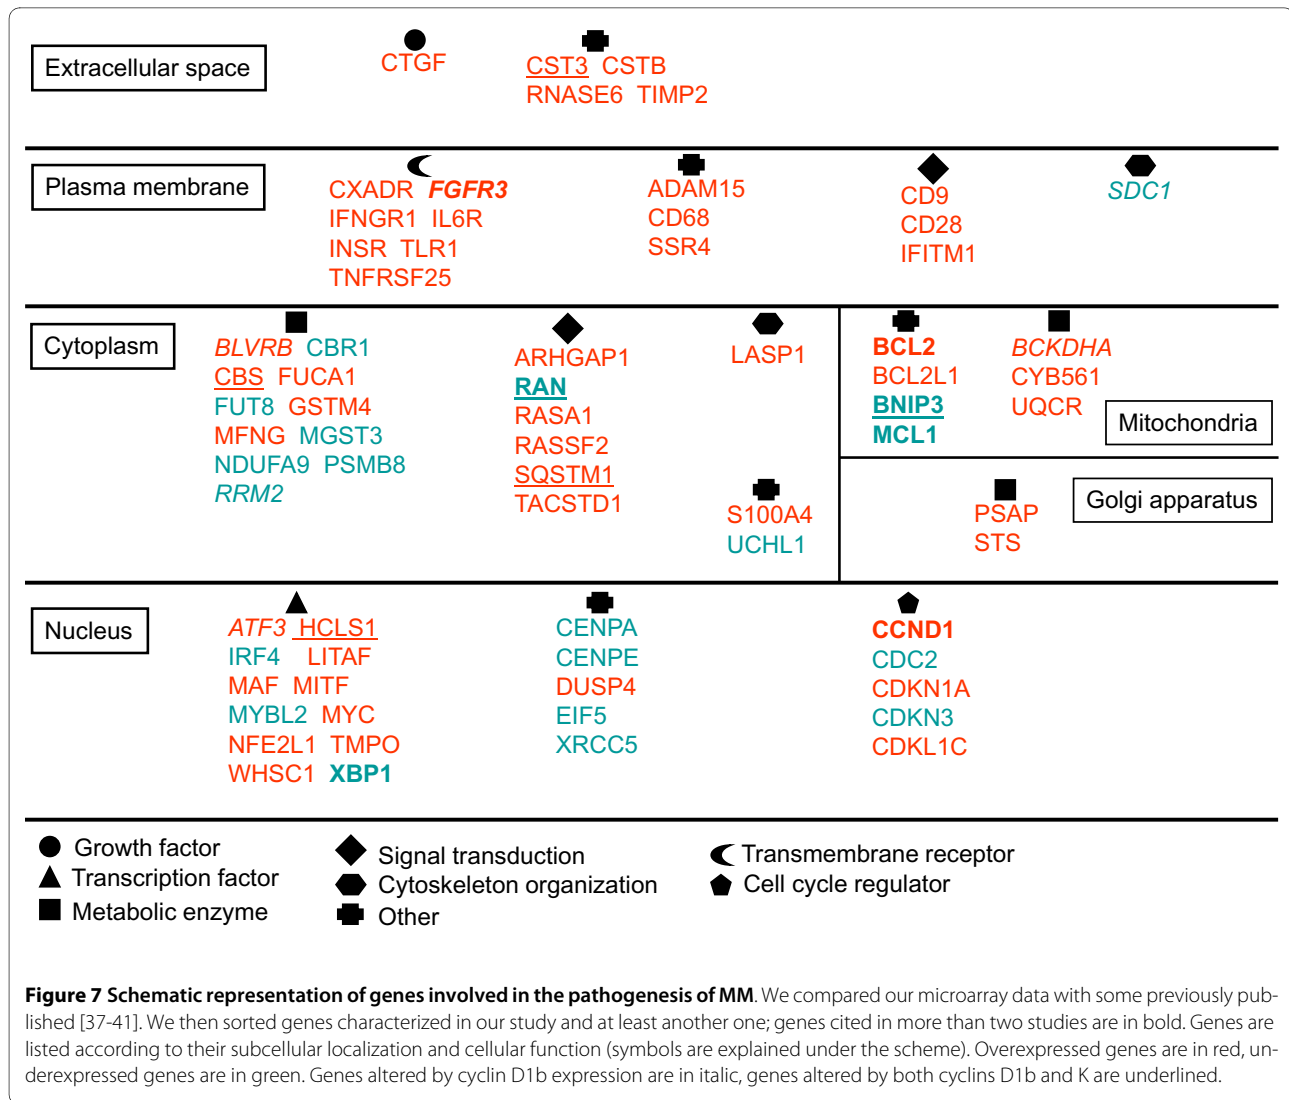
Extracellular space

CTGF

CST3 CSTB
RNASE6 TIMP2

Plasma membrane

CXADR FGFR3
IFNGR1 IL6R
INSR TLR1
TNFRSF25

ADAM15
CD68
SSR4

CD9
CD28
IFITM1

SDC1

Cytoplasm

BLVRB CBR1
CBS FUCA1
FUT8 GSTM4
MFNG MGST3
NDUFA9 PSMB8
RRM2

ARHGAP1
RAN
RASA1
RASSF2
SQSTM1
TACSTD1

LASP1

S100A4
UCHL1

BCL2
BCL2L1
BNIP3
MCL1

BCKDHA
CYB561
UQCR

Mitochondria

PSAP
STS

Golgi apparatus

Nucleus

ATF3 HCLS1
IRF4 LITAF
MAF MITF
MYBL2 MYC
NFE2L1 TMPO
WHSC1 XBP1

CENPA
CENPE
DUSP4
EIF5
XRCC5

CCND1
CDC2
CDKN1A
CDKN3
CDKL1C

Growth factor
Transcription factor
Metabolic enzyme

Signal transduction
Cytoskeleton organization
Other

Transmembrane receptor
Cell cycle regulator

**Figure 7 Schematic representation of genes involved in the pathogenesis of MM**. We compared our microarray data with some previously published [37-41]. We then sorted genes characterized in our study and at least another one; genes cited in more than two studies are in bold. Genes are listed according to their subcellular localization and cellular function (symbols are explained under the scheme). Overexpressed genes are in red, underexpressed genes are in green. Genes altered by cyclin D1b expression are in italic, genes altered by both cyclins D1b and K are underlined.